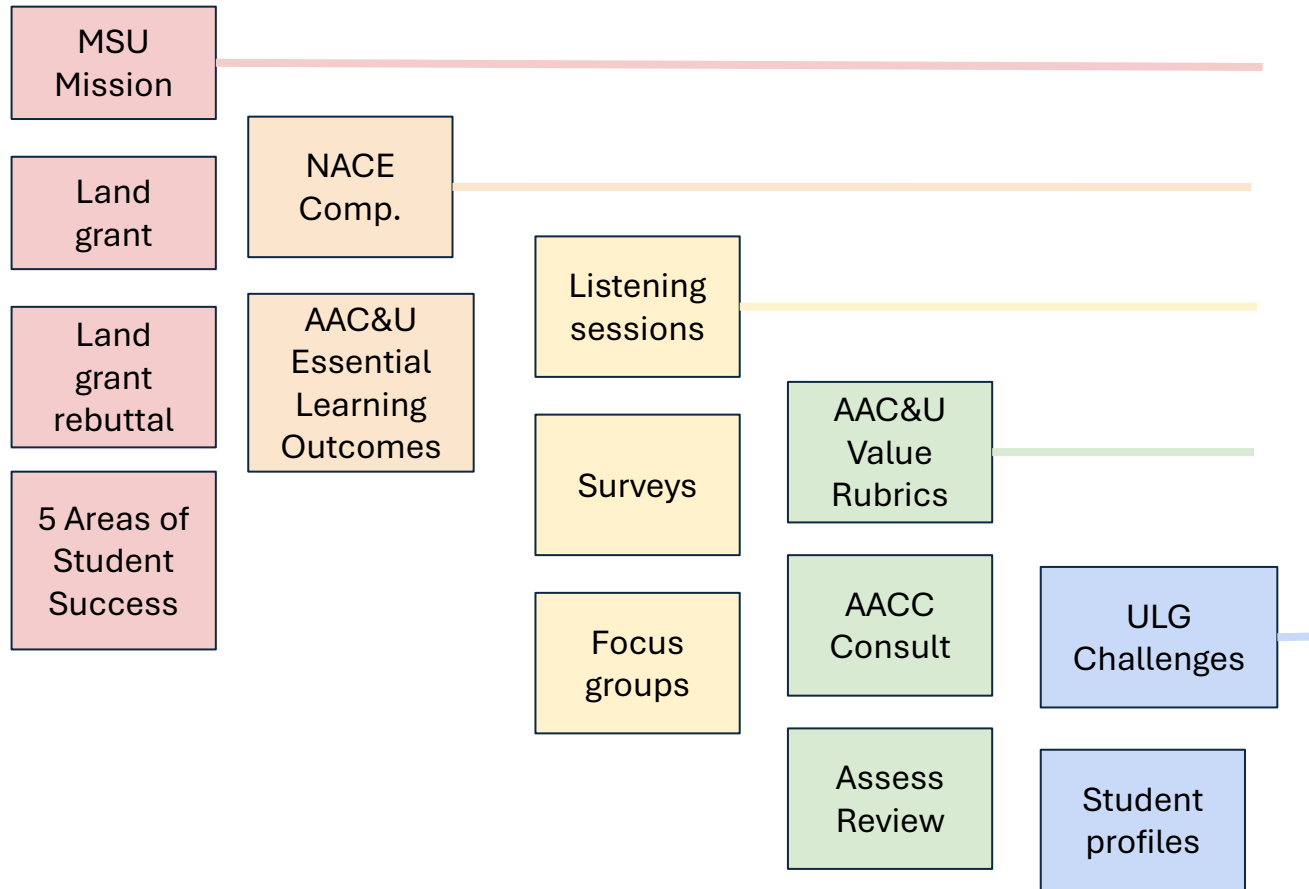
MSU Mission

Land grant

Land grant rebuttal

5 Areas of Student Success

NACE Comp.

AAC&U Essential Learning Outcomes

Listening sessions

Surveys

Focus groups

AAC&U Value Rubrics

AACC Consult

Assess Review

ULG Challenges

Student profiles